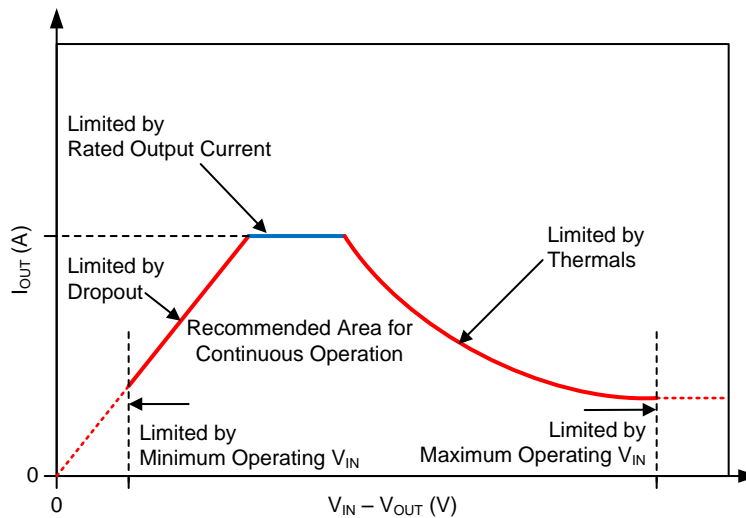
Limited by
Rated Output Current

Limited by
Thermals

$I_{OUT}$ (A)

Limited by
Dropout

Recommended Area for
Continuous Operation

Limited by
Minimum Operating $V_{IN}$

Limited by
Maximum Operating $V_{IN}$

0

0

$V_{IN} – V_{OUT}$ (V)